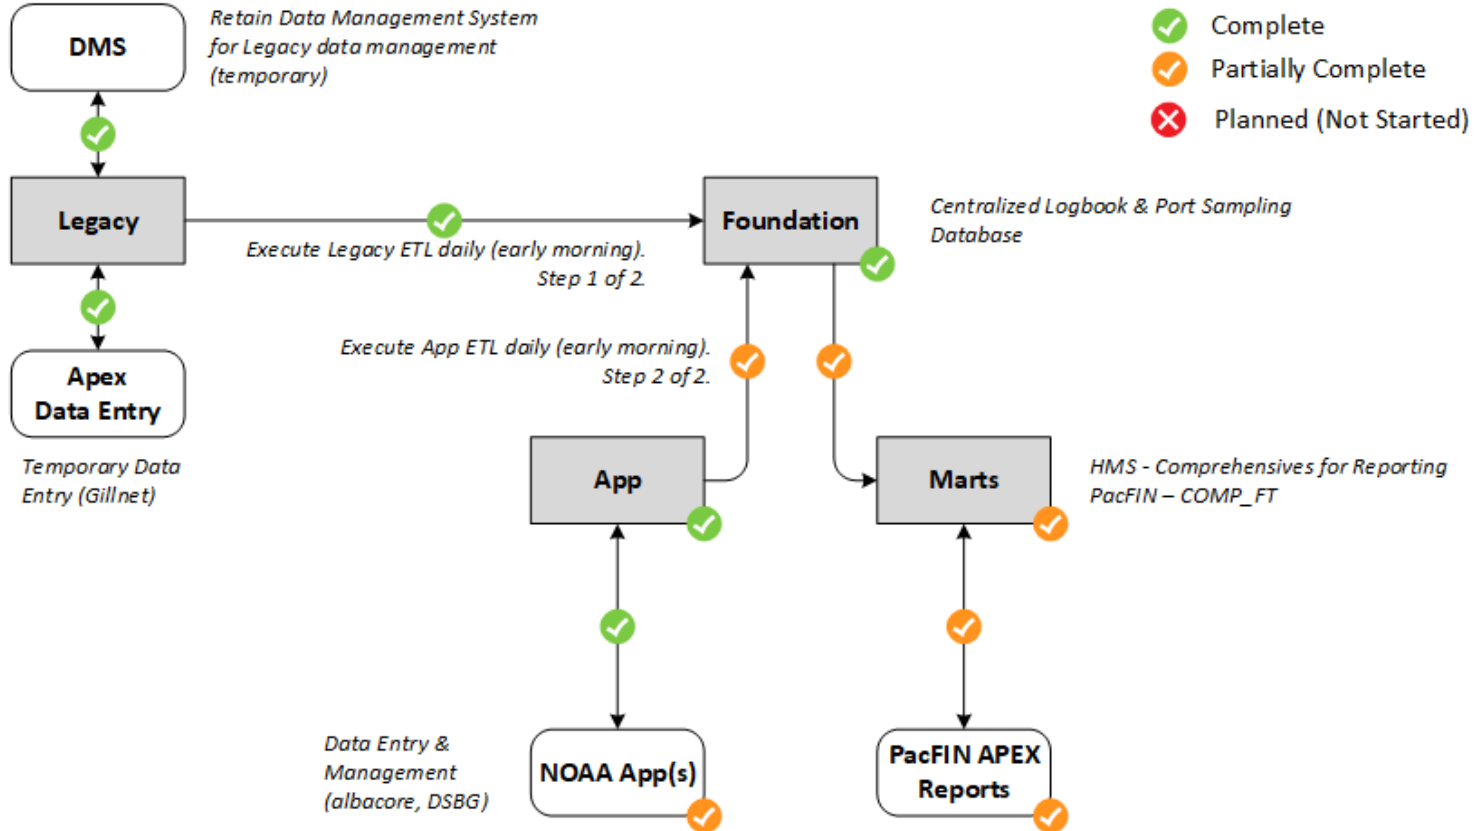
DMS

Retain Data Management System for Legacy data management (temporary)

Complete

Partially Complete

Planned (Not Started)

Legacy

Foundation

Centralized Logbook & Port Sampling Database

Execute Legacy ETL daily (early morning). Step 1 of 2.

Apex Data Entry

Temporary Data Entry (Gillnet)

Execute App ETL daily (early morning). Step 2 of 2.

App

Marts

HMS - Comprehensives for Reporting
PacFIN – COMP_FT

Data Entry & Management (albacore, DSBG)

NOAA App(s)

PacFIN APEX Reports